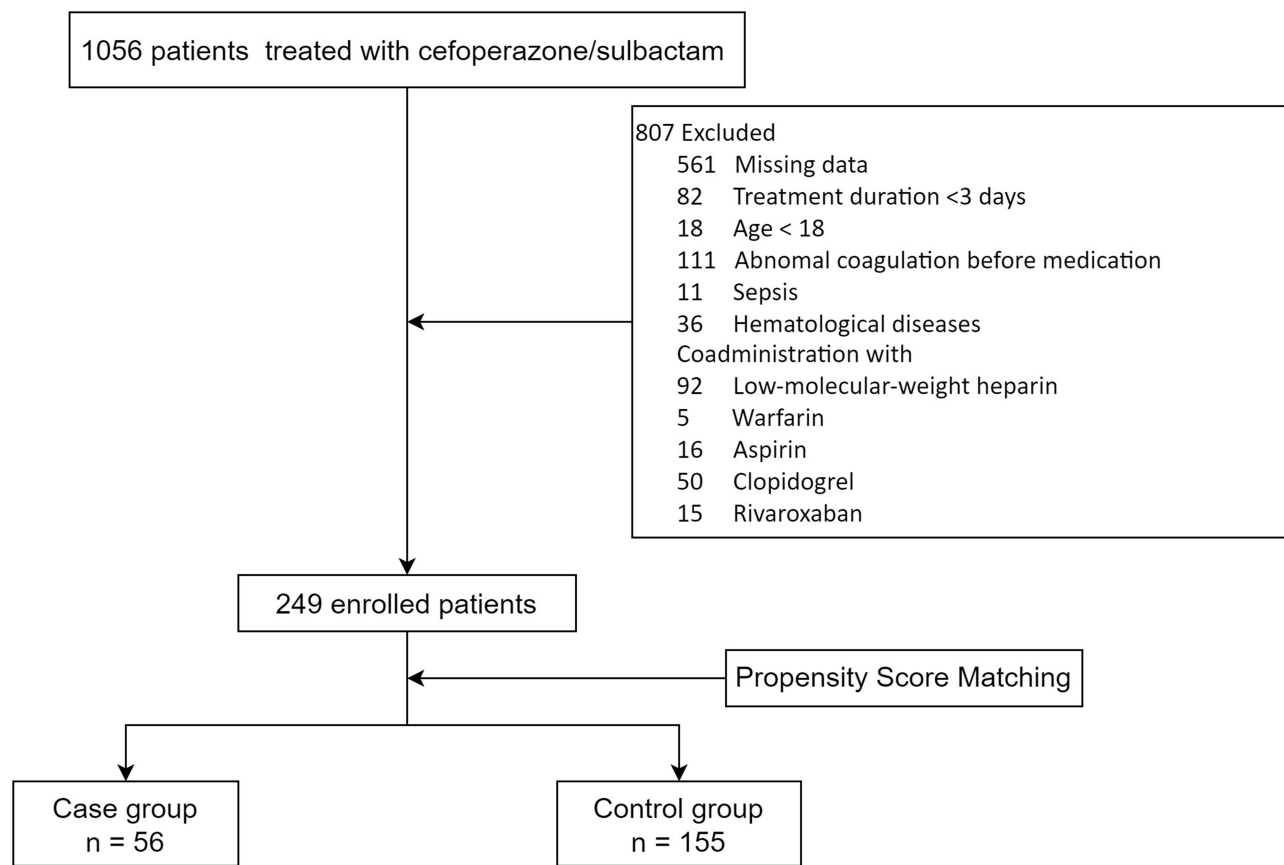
1056 patients treated with cefoperazone/sulbactam

807 Excluded
561 Missing data
82 Treatment duration <3 days
18 Age < 18
111 Abnomal coagulation before medication
11 Sepsis
36 Hematological diseases
Coadministration with
92 Low-molecular-weight heparin
5 Warfarin
16 Aspirin
50 Clopidogrel
15 Rivaroxaban

249 enrolled patients

Propensity Score Matching

Case group
n = 56

Control group
n = 155